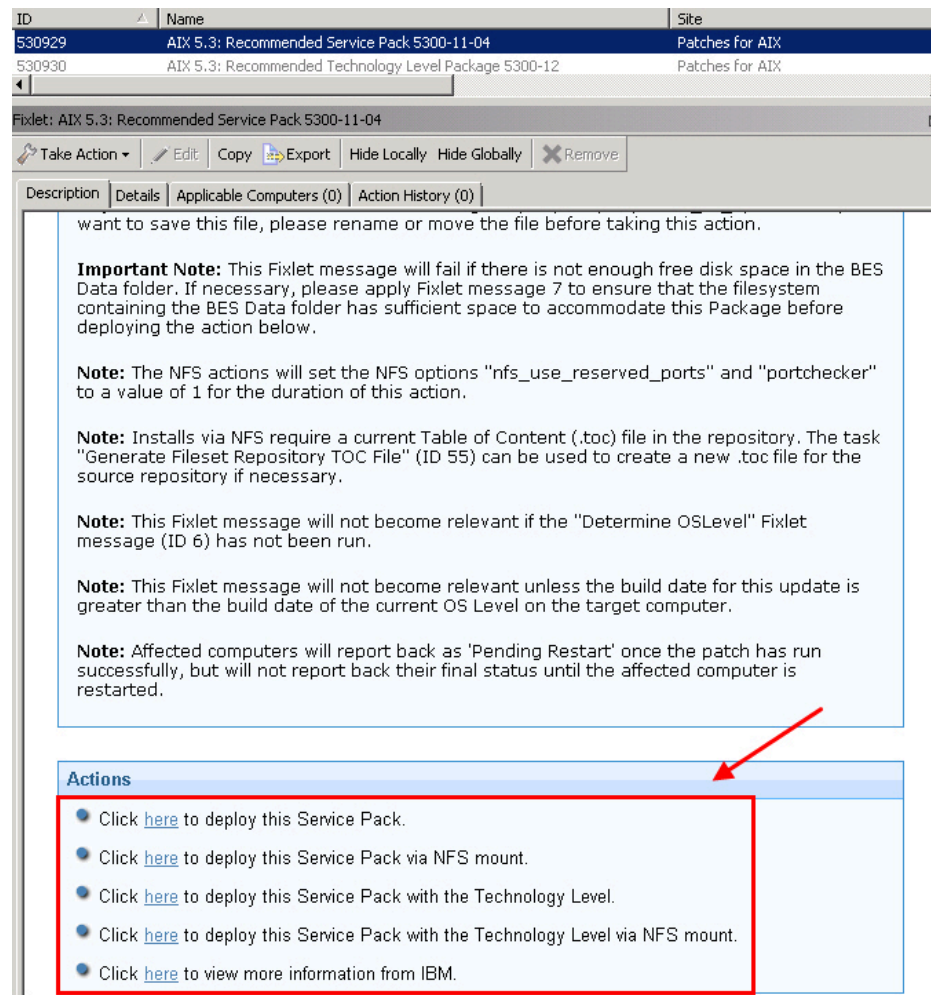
| ID | Name | Site |
|---|---|---|
| 530929 | AIX 5.3: Recommended Service Pack 5300-11-04 | Patches for AIX |
| 530930 | AIX 5.3: Recommended Technology Level Package 5300-12 | Patches for AIX |

Fixlet: AIX 5.3: Recommended Service Pack 5300-11-04

Take Action Edit Copy Export Hide Locally Hide Globally Remove

Description Details Applicable Computers (0) Action History (0)

want to save this file, please rename or move the file before taking this action.

Important Note: This Fixlet message will fail if there is not enough free disk space in the BES Data folder. If necessary, please apply Fixlet message 7 to ensure that the filesystem containing the BES Data folder has sufficient space to accommodate this Package before deploying the action below.

Note: The NFS actions will set the NFS options "nfs_use_reserved_ports" and "portchecker" to a value of 1 for the duration of this action.

Note: Installs via NFS require a current Table of Content (.toc) file in the repository. The task "Generate Fileset Repository TOC File" (ID 55) can be used to create a new .toc file for the source repository if necessary.

Note: This Fixlet message will not become relevant if the "Determine OSLevel" Fixlet message (ID 6) has not been run.

Note: This Fixlet message will not become relevant unless the build date for this update is greater than the build date of the current OS Level on the target computer.

Note: Affected computers will report back as 'Pending Restart' once the patch has run successfully, but will not report back their final status until the affected computer is restarted.

Actions

Click here to deploy this Service Pack.

Click here to deploy this Service Pack via NFS mount.

Click here to deploy this Service Pack with the Technology Level.

Click here to deploy this Service Pack with the Technology Level via NFS mount.

Click here to view more information from IBM.